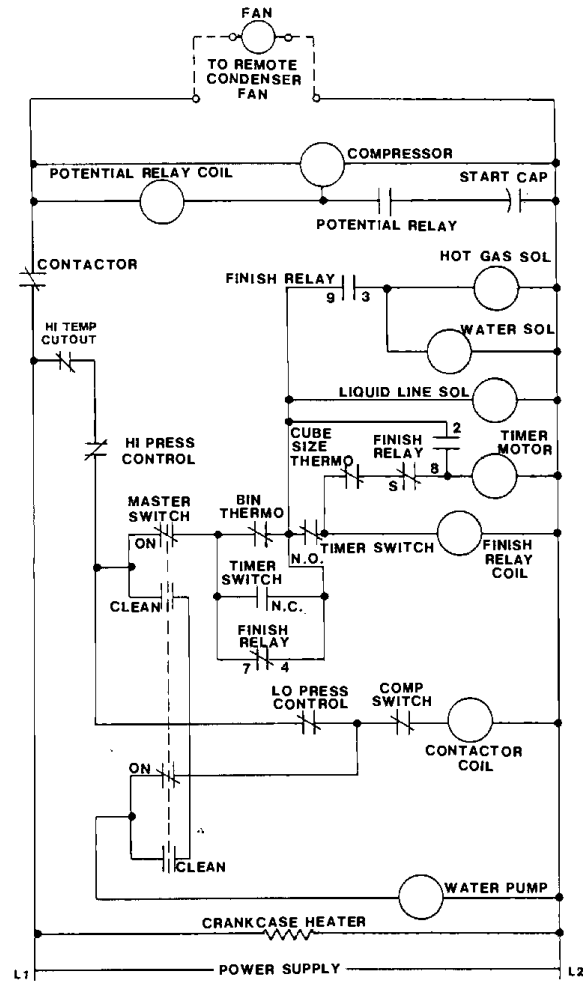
FAN

TO REMOTE CONDENSER FAN

COMPRESSOR

POTENTIAL RELAY COIL

START CAP

POTENTIAL RELAY

CONTACTOR

HOT GAS SOL

FINISH RELAY

9

3

WATER SOL

HI TEMP CUTOUT

LIQUID LINE SOL

HI PRESS CONTROL

CUBE SIZE THERMO

2

FINISH RELAY

TIMER MOTOR

S

8

MASTER SWITCH

BIN THERMO

ON

TIMER SWITCH

FINISH RELAY COIL

N.O.

CLEAN

TIMER SWITCH

N.C.

FINISH RELAY

7

4

LO PRESS CONTROL

COMP SWITCH

CONTACTOR COIL

ON

CLEAN

WATER PUMP

CRANKCASE HEATER

L1

POWER SUPPLY

L2